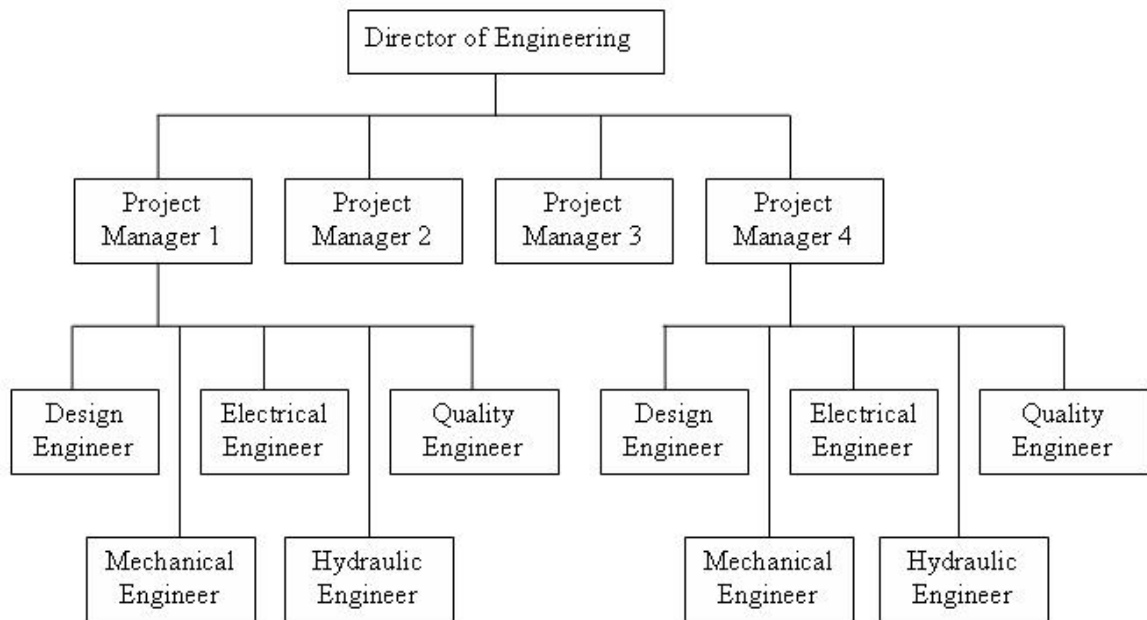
Director of Engineering

Project Manager 1

Project Manager 2

Project Manager 3

Project Manager 4

Design Engineer

Electrical Engineer

Quality Engineer

Mechanical Engineer

Hydraulic Engineer

Design Engineer

Electrical Engineer

Quality Engineer

Mechanical Engineer

Hydraulic Engineer